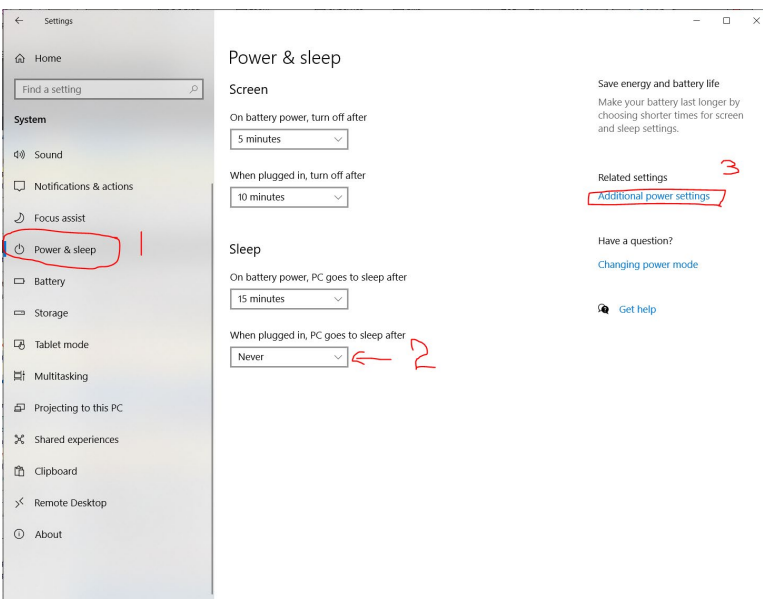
← Settings

Home

Find a setting

System

Sound

Notifications & actions

Focus assist

Power & sleep

1

Battery

Storage

Tablet mode

Multitasking

Projecting to this PC

Shared experiences

Clipboard

Remote Desktop

About

Power & sleep

Screen

On battery power, turn off after

5 minutes

When plugged in, turn off after

10 minutes

Sleep

On battery power, PC goes to sleep after

15 minutes

When plugged in, PC goes to sleep after

Never

2

Save energy and battery life

Make your battery last longer by choosing shorter times for screen and sleep settings.

Related settings

3

Additional power settings

Have a question?

Changing power mode

Get help